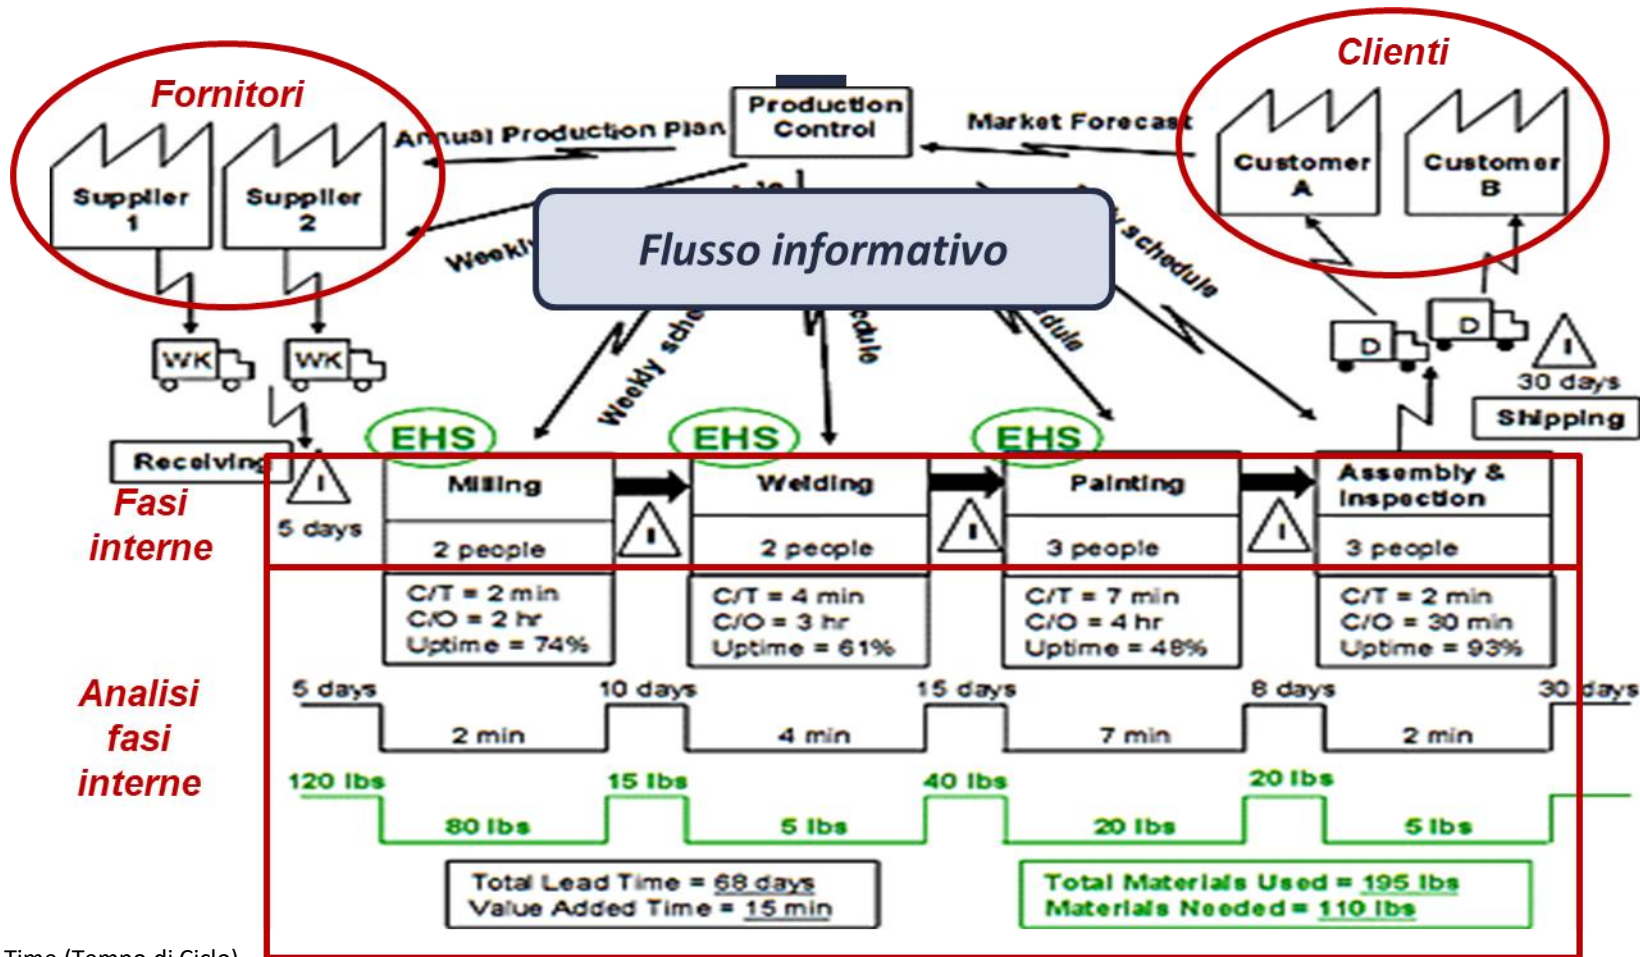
Fornitori

Clienti

Production Control

Annual Production Plan

Market Forecast

Supplier 1

Supplier 2

Customer A

Customer B

Weekly

Flusso informativo

schedule

Weekly schedule

dule

dule

WK

WK

D

D

I

30 days

Shipping

Receiving

I

5 days

EHS

EHS

EHS

Fasi interne

Milling

2 people

I

Welding

2 people

I

Painting

3 people

I

Assembly & Inspection

3 people

C/T = 2 min
C/O = 2 hr
Uptime = 74%

C/T = 4 min
C/O = 3 hr
Uptime = 61%

C/T = 7 min
C/O = 4 hr
Uptime = 48%

C/T = 2 min
C/O = 30 min
Uptime = 93%

Analisi fasi interne

5 days

2 min

10 days

4 min

15 days

7 min

8 days

2 min

30 days

120 lbs

80 lbs

15 lbs

5 lbs

40 lbs

20 lbs

20 lbs

5 lbs

Total Lead Time = 68 days
Value Added Time = 15 min

Total Materials Used = 195 lbs
Materials Needed = 110 lbs

Time (Tempo di Ciclo)